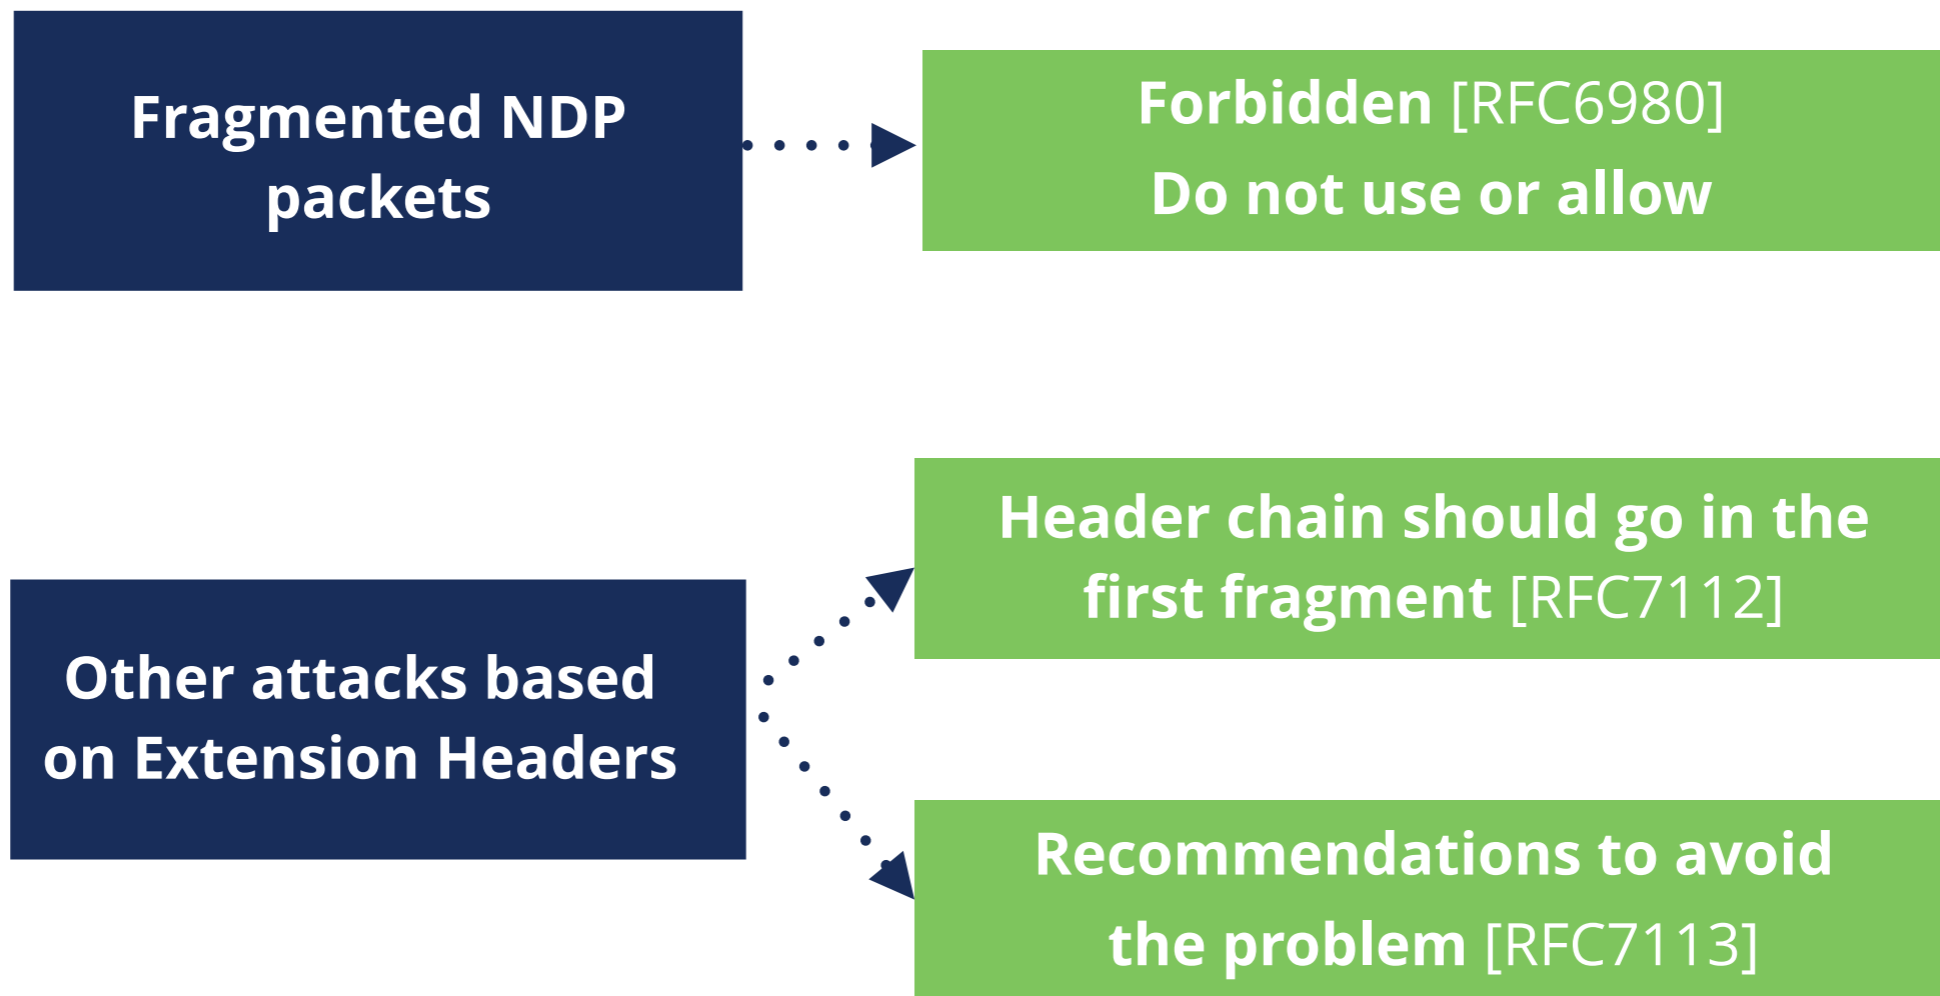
Fragmented NDP packets

Forbidden [RFC6980]
Do not use or allow

Other attacks based on Extension Headers

Header chain should go in the first fragment [RFC7112]

Recommendations to avoid the problem [RFC7113]